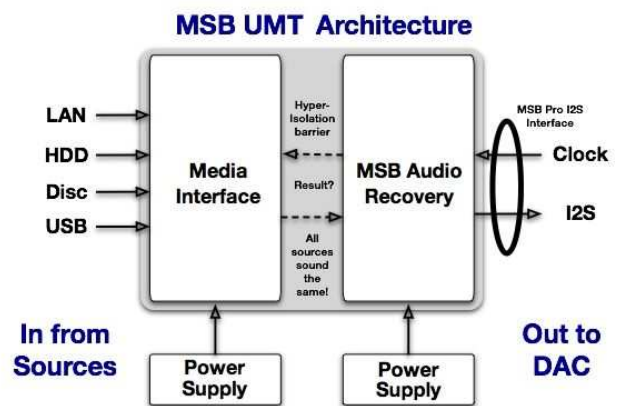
MSB UMT Architecture

LAN
HDD
Disc
USB

Media Interface

Hyper-Isolation barrier

Result?

All sources sound the same!

MSB Audio Recovery

MSB Pro I2S Interface

Clock
I2S

In from Sources

Power Supply

Power Supply

Out to DAC